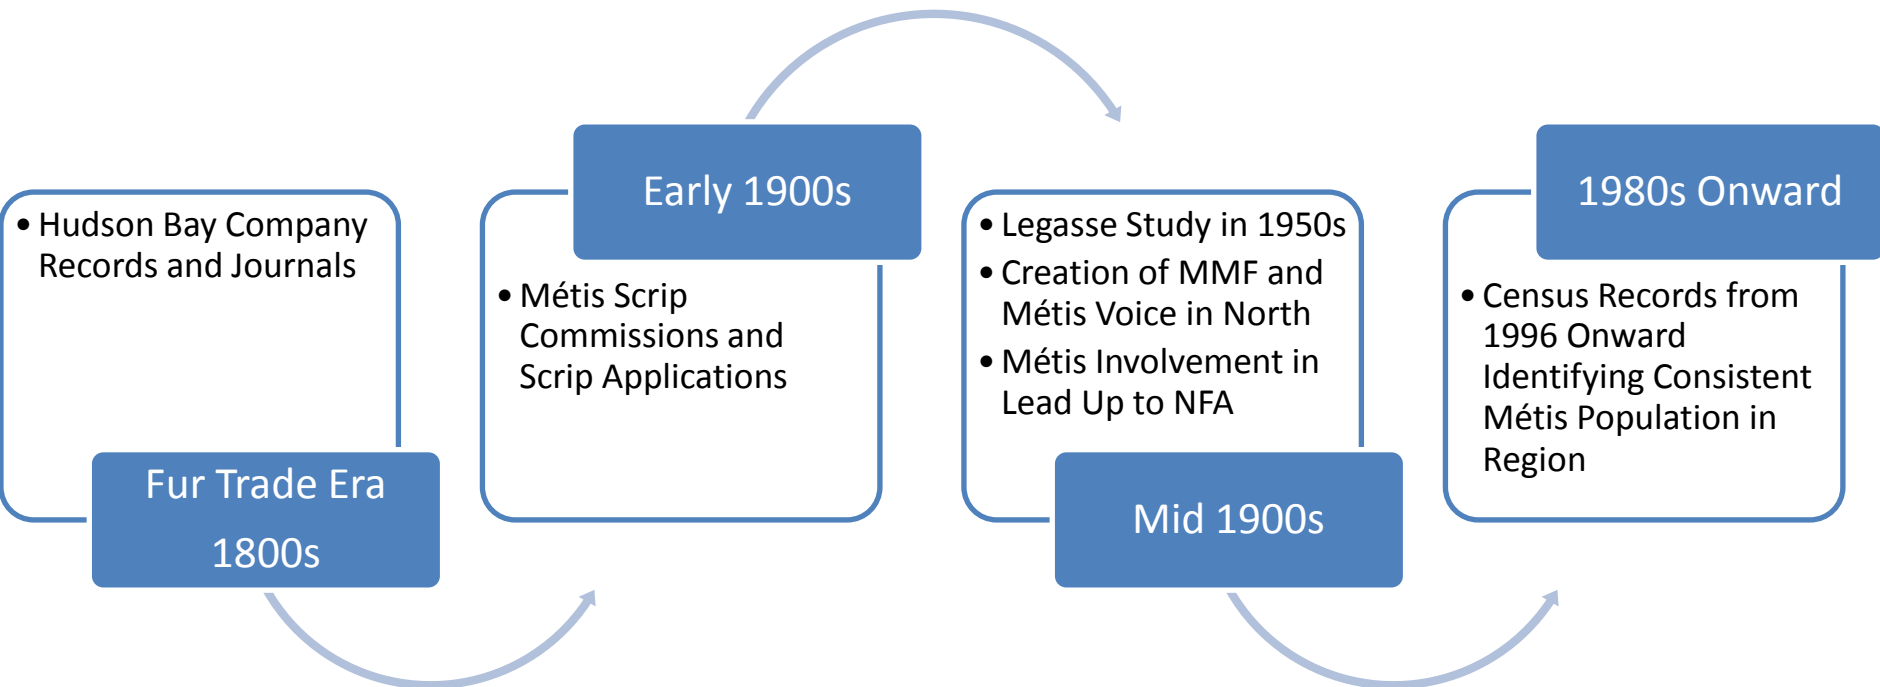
• Hudson Bay Company Records and Journals

Fur Trade Era

1800s

Early 1900s

• Métis Scrip Commissions and Scrip Applications

• Legasse Study in 1950s
• Creation of MMF and Métis Voice in North
• Métis Involvement in Lead Up to NFA

Mid 1900s

1980s Onward

• Census Records from 1996 Onward Identifying Consistent Métis Population in Region